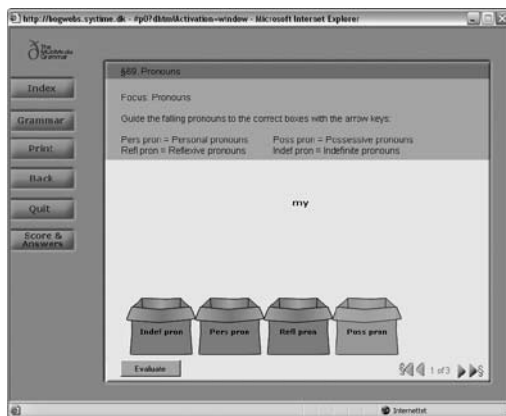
http://bogwebs.systime.dk - #p07dhtmlActivation-window - Microsoft Internet Explorer

The Multimedia Grammar

Index

Grammar

Print

Back

Quit

Score & Answers

§69. Pronouns

Focus: Pronouns

Guide the falling pronouns to the correct boxes with the arrow keys:

Pers pron = Personal pronouns
Refl pron = Reflexive pronouns

Poss pron = Possessive pronouns
Indef pron = Indefinite pronouns

my

Indef pron

Pers pron

Refl pron

Poss pron

Evaluate

1 of 3

Internettet